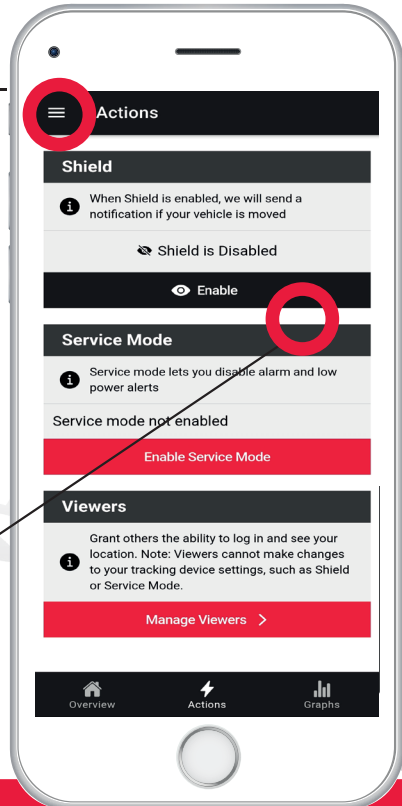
Actions

Shield

When Shield is enabled, we will send a notification if your vehicle is moved

Shield is Disabled

Enable

Service Mode

Service mode lets you disable alarm and low power alerts

Service mode not enabled

Enable Service Mode

Viewers

Grant others the ability to log in and see your location. Note: Viewers cannot make changes to your tracking device settings, such as Shield or Service Mode.

Manage Viewers >

Overview Actions Graphs